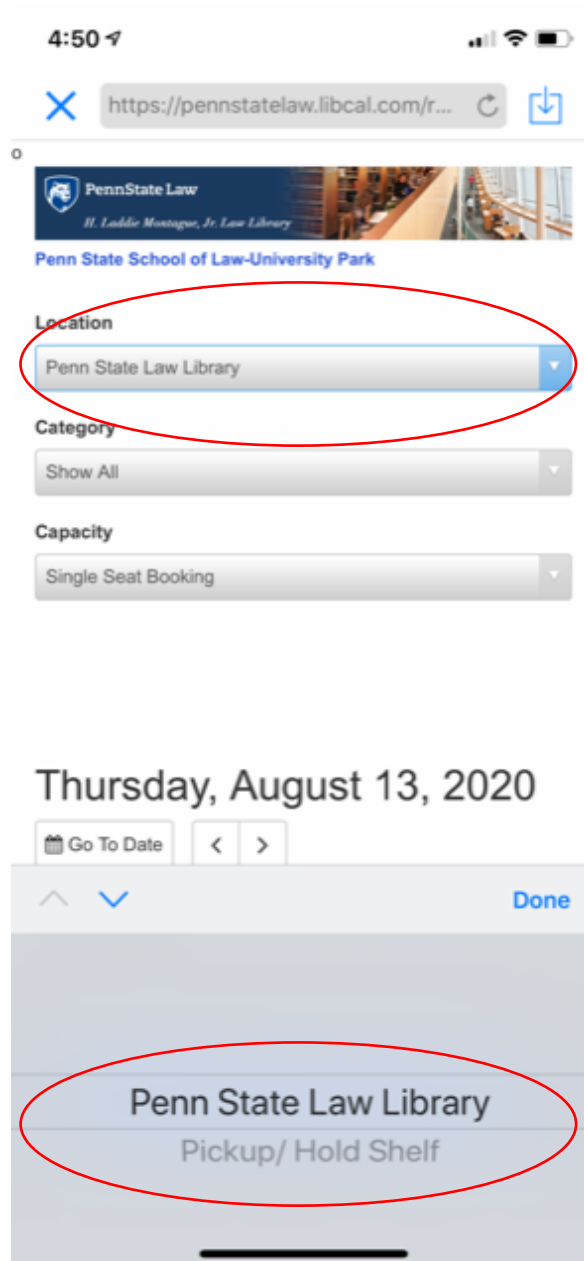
4:50

https://pennstatelaw.libcal.com/r...

o

PennState Law
H. Laddie Montague, Jr. Law Library

Penn State School of Law-University Park

Location
Penn State Law Library

Category
Show All

Capacity
Single Seat Booking

Thursday, August 13, 2020

Go To Date

Done

Penn State Law Library
Pickup/ Hold Shelf